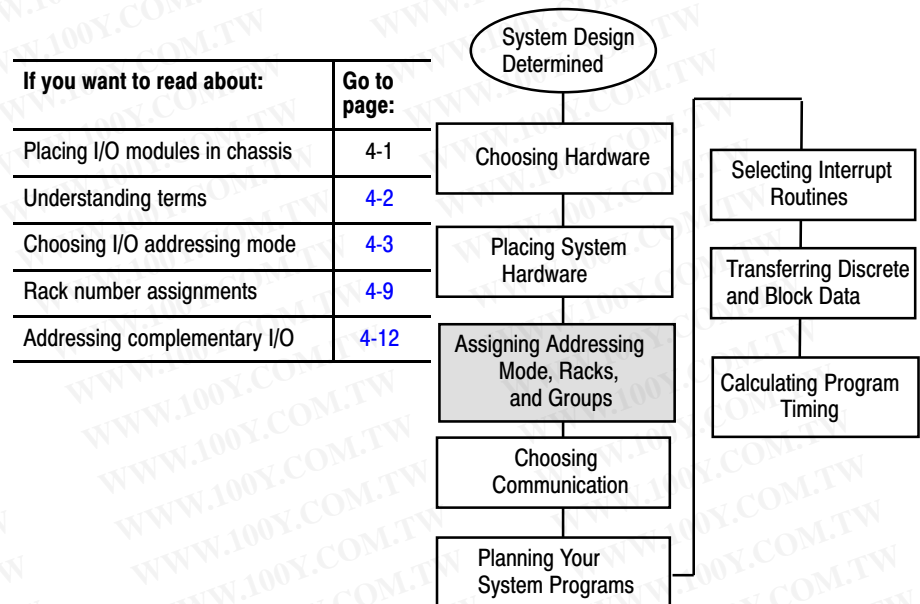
| If you want to read about: | Go to page: |
|---|---|
| Placing I/O modules in chassis | 4-1 |
| Understanding terms | 4-2 |
| Choosing I/O addressing mode | 4-3 |
| Rack number assignments | 4-9 |
| Addressing complementary I/O | 4-12 |

System Design Determined

Choosing Hardware

Placing System Hardware

Assigning Addressing Mode, Racks, and Groups

Choosing Communication

Planning Your System Programs

Selecting Interrupt Routines

Transferring Discrete and Block Data

Calculating Program Timing

WWW.100Y.COM.TW